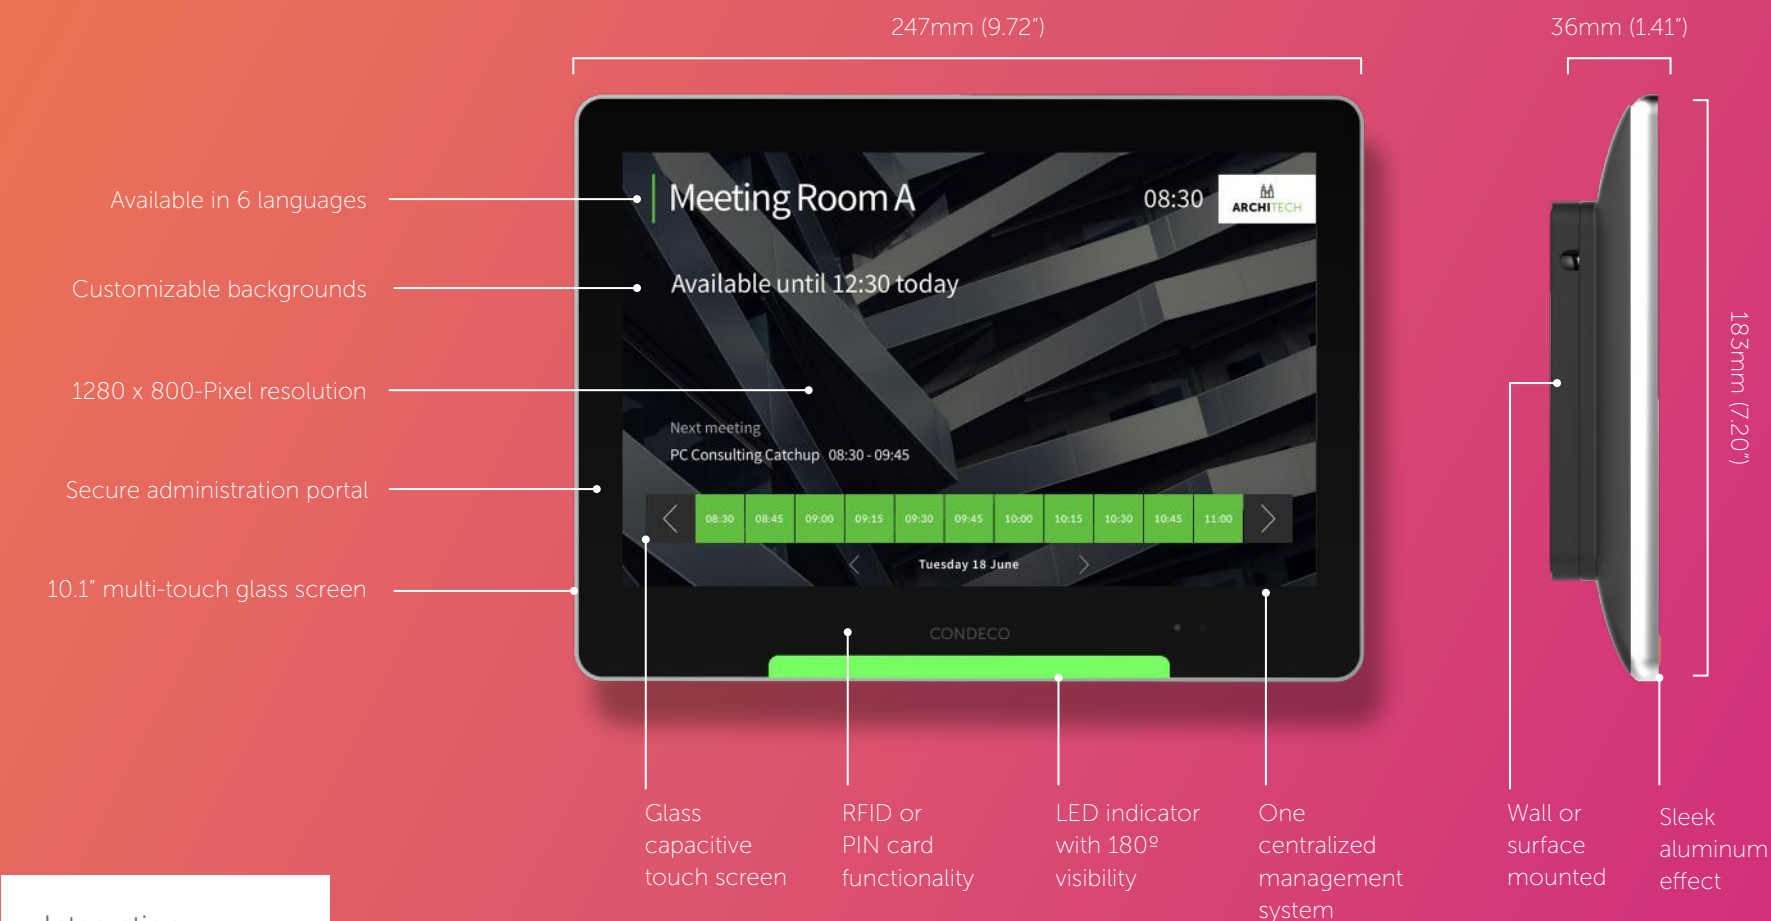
247mm (9.72")

36mm (1.41")

Available in 6 languages

Customizable backgrounds

1280 x 800-Pixel resolution

Secure administration portal

10.1" multi-touch glass screen

Meeting Room A

08:30

ARCHITECH

Available until 12:30 today

Next meeting

PC Consulting Catchup 08:30 - 09:45

| 08:30 | 08:45 | 09:00 | 09:15 | 09:30 | 09:45 | 10:00 | 10:15 | 10:30 | 10:45 | 11:00 |
|---|---|---|---|---|---|---|---|---|---|---|

Tuesday 18 June

CONDECO

183mm (7.20")

Glass capacitive touch screen

RFID or PIN card functionality

LED indicator with 180º visibility

One centralized management system

Wall or surface mounted

Sleek aluminum effect

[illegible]